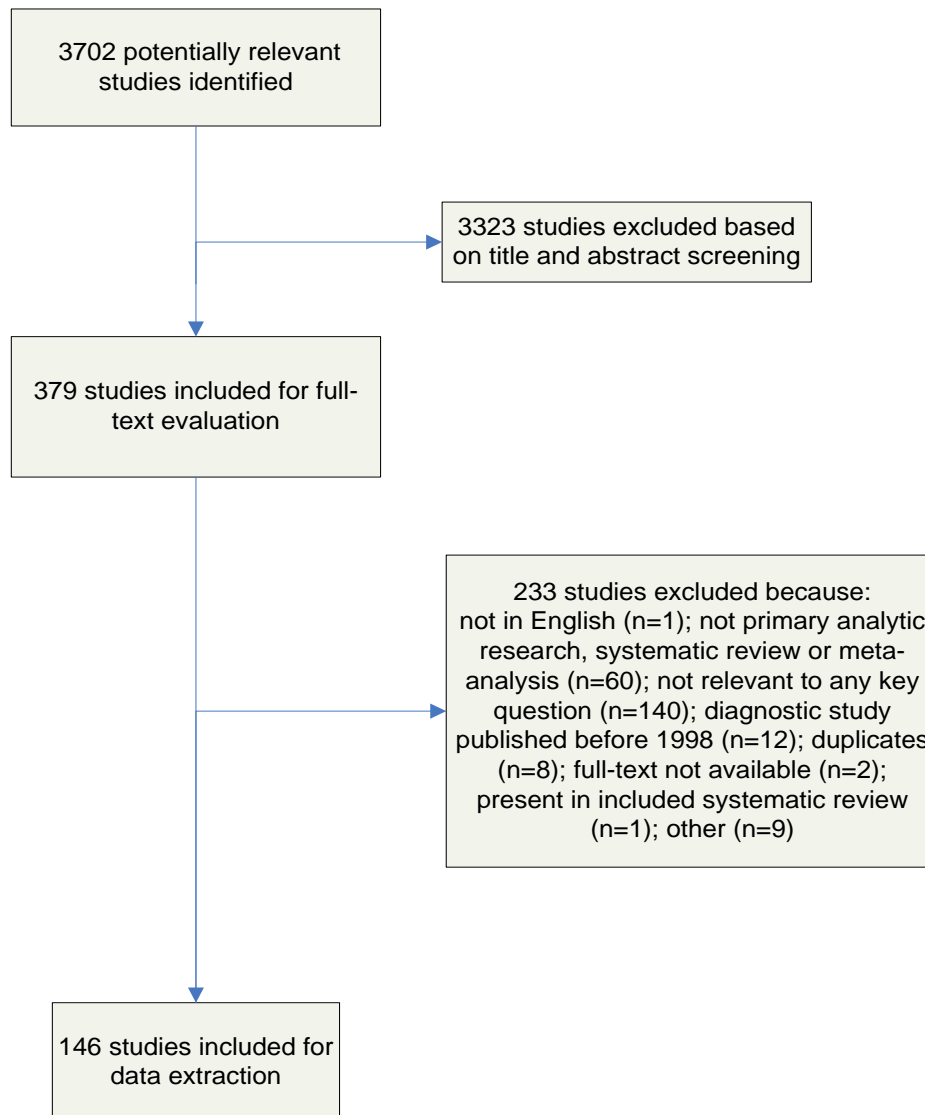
3702 potentially relevant studies identified

3323 studies excluded based on title and abstract screening

379 studies included for full-text evaluation

233 studies excluded because: not in English (n=1); not primary analytic research, systematic review or meta-analysis (n=60); not relevant to any key question (n=140); diagnostic study published before 1998 (n=12); duplicates (n=8); full-text not available (n=2); present in included systematic review (n=1); other (n=9)

146 studies included for data extraction